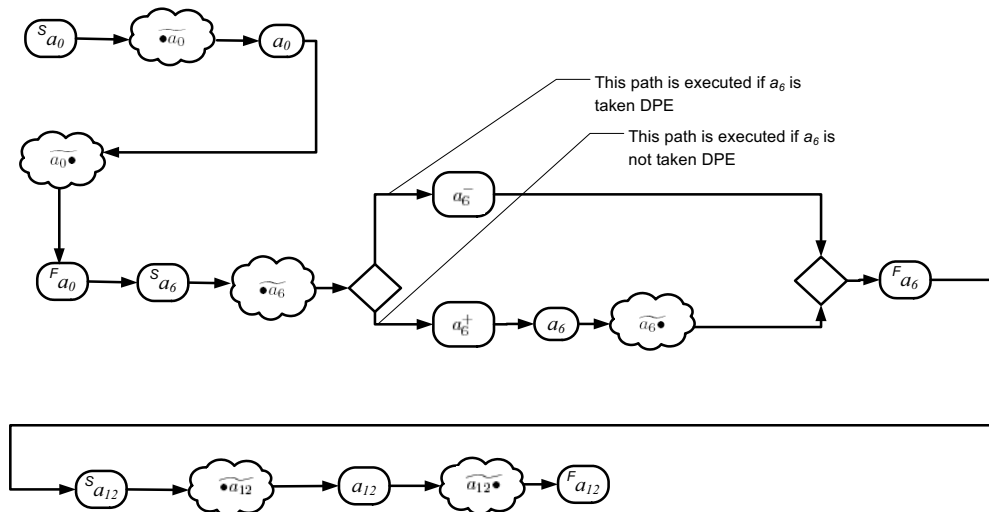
${}^{S}a_0$

$\widetilde{\bullet a_0}$

$a_0$

$\widetilde{a_0 \bullet}$

${}^{F}a_0$

${}^{S}a_6$

$\widetilde{\bullet a_6}$

This path is executed if $a_6$ is taken DPE

This path is executed if $a_6$ is not taken DPE

$a_6^-$

$a_6^+$

$a_6$

$\widetilde{a_6 \bullet}$

${}^{F}a_6$

${}^{S}a_{12}$

$\widetilde{\bullet a_{12}}$

$a_{12}$

$\widetilde{a_{12} \bullet}$

${}^{F}a_{12}$